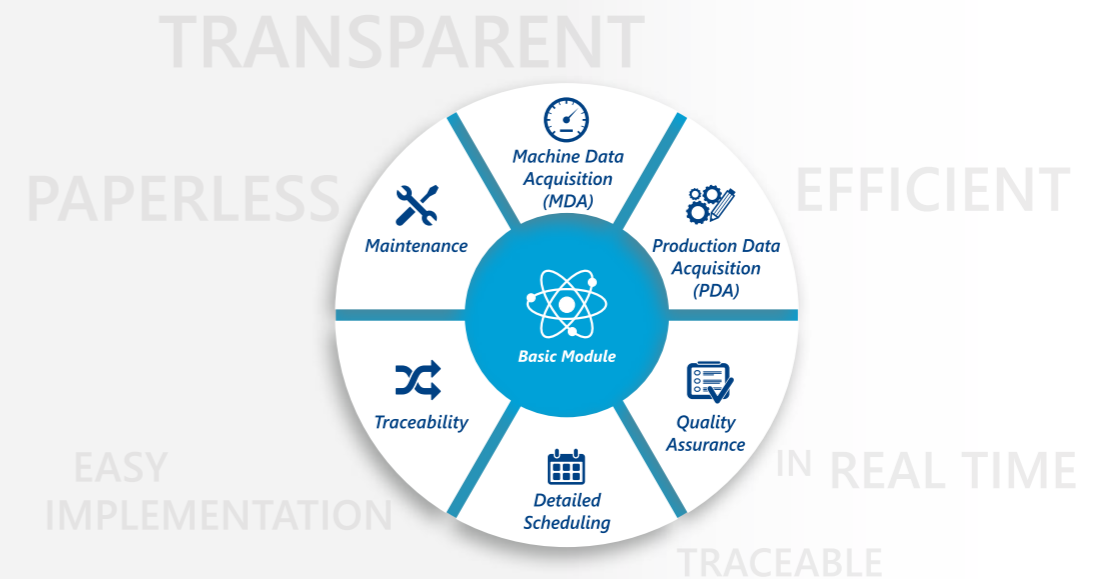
TRANSPARENT

PAPERLESS

EFFICIENT

Machine Data Acquisition (MDA)

Production Data Acquisition (PDA)

Quality Assurance

Detailed Scheduling

Traceability

Maintenance

Basic Module

EASY IMPLEMENTATION

IN REAL TIME

TRACEABLE